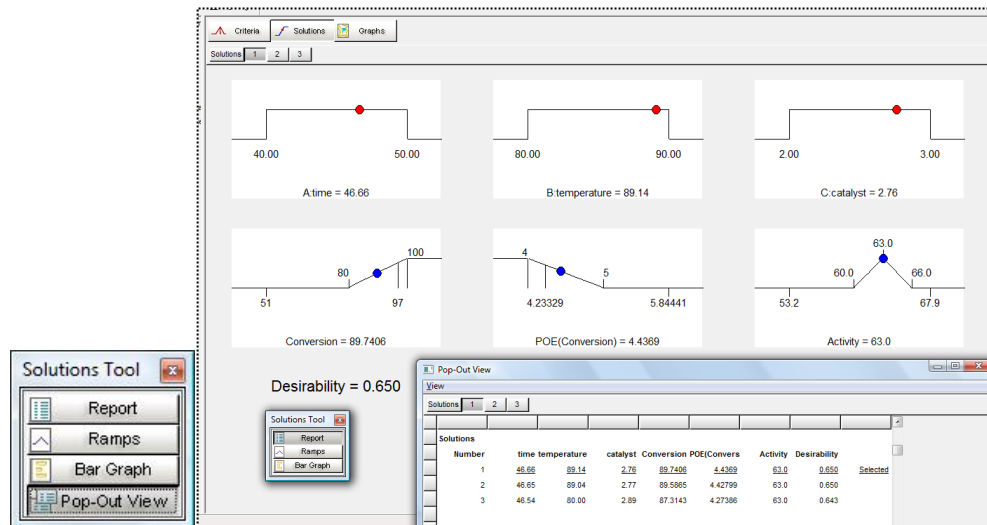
Criteria
Solutions
Graphs

Solutions 1 2 3

40.00 50.00
A:time = 46.66

80.00 90.00
B:temperature = 89.14

2.00 3.00
C:catalyst = 2.76

100
80
51 97
Conversion = 89.7406

4
5
4.23329 5.84441
POE(Conversion) = 4.4369

63.0
60.0 66.0
53.2 67.9
Activity = 63.0

Desirability = 0.650

Solutions Tool
Report
Ramps
Bar Graph
Pop-Out View

Solutions Tool
Report
Ramps
Bar Graph

Pop-Out View
View
Solutions 1 2 3

Solutions

| Number | time | temperature | catalyst | Conversion | POE(Convers | Activity | Desirability | |
|---|---|---|---|---|---|---|---|---|
| 1 | 46.66 | 89.14 | 2.76 | 89.7406 | 4.4369 | 63.0 | 0.650 | Selected |
| 2 | 46.65 | 89.04 | 2.77 | 89.5865 | 4.42799 | 63.0 | 0.650 | |
| 3 | 46.54 | 80.00 | 2.89 | 87.3143 | 4.27386 | 63.0 | 0.643 | |